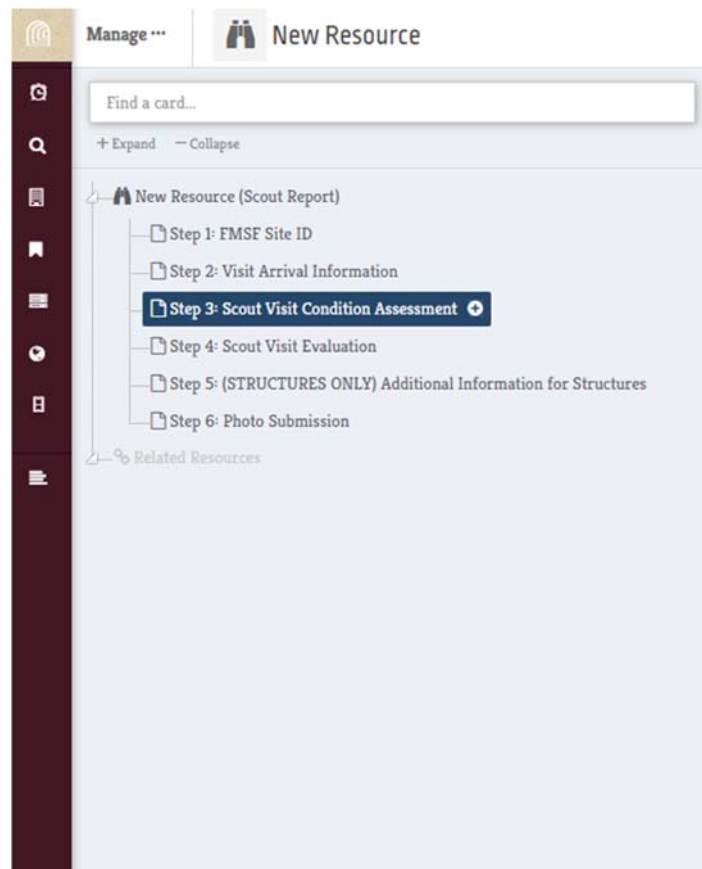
Manage ···

New Resource

Find a card...

+ Expand — Collapse

New Resource (Scout Report)

Step 1: FMSF Site ID

Step 2: Visit Arrival Information

Step 3: Scout Visit Condition Assessment

Step 4: Scout Visit Evaluation

Step 5: (STRUCTURES ONLY) Additional Information for Structures

Step 6: Photo Submission

Related Resources